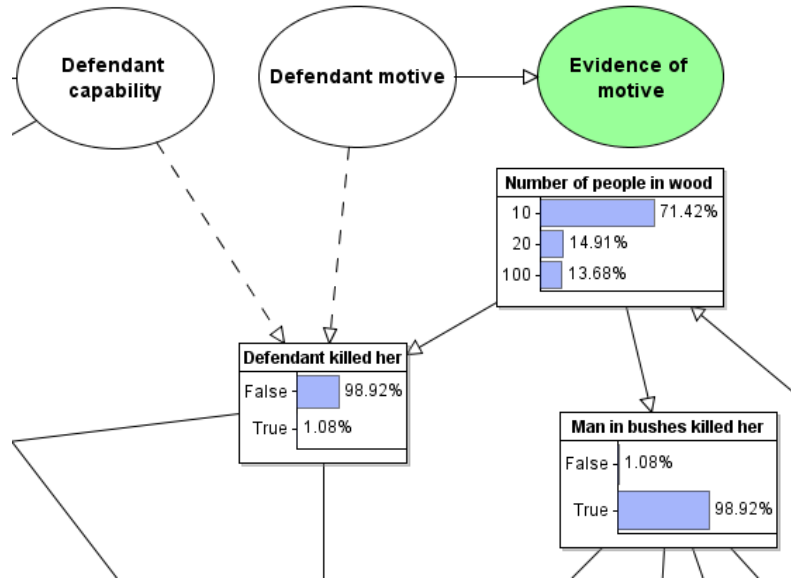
Defendant capability

Defendant motive

Evidence of motive

Number of people in wood

| | |
|---|---|
| 10 | 71.42% |
| 20 | 14.91% |
| 100 | 13.68% |

Defendant killed her

| | |
|---|---|
| False | 98.92% |
| True | 1.08% |

Man in bushes killed her

| | |
|---|---|
| False | 1.08% |
| True | 98.92% |